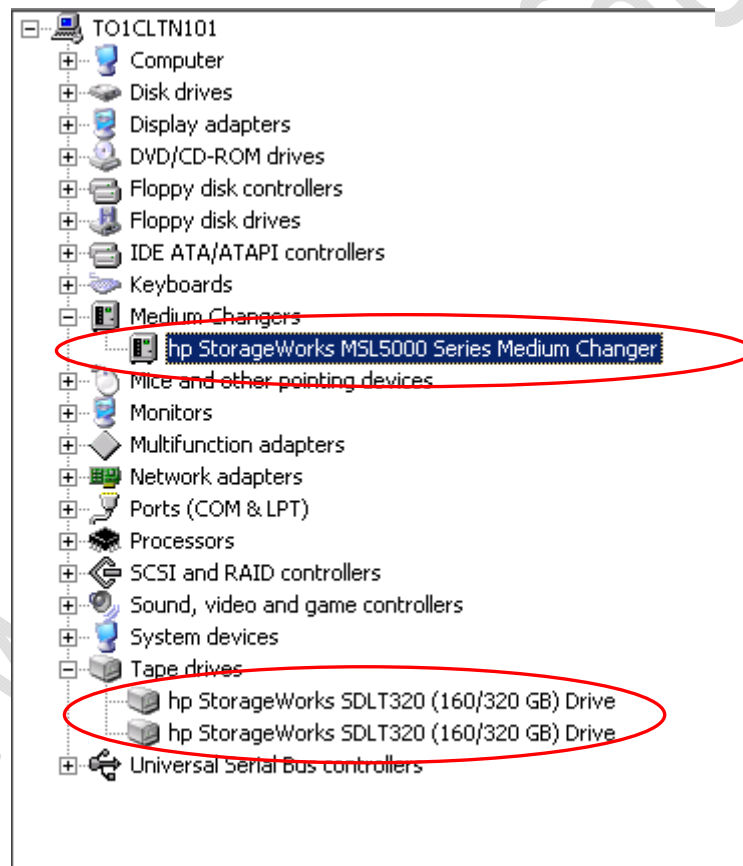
TO1CLTN101
Computer
Disk drives
Display adapters
DVD/CD-ROM drives
Floppy disk controllers
Floppy disk drives
IDE ATA/ATAPI controllers
Keyboards
Medium Changers
hp StorageWorks MSL5000 Series Medium Changer
Mice and other pointing devices
Monitors
Multifunction adapters
Network adapters
Ports (COM & LPT)
Processors
SCSI and RAID controllers
Sound, video and game controllers
System devices
Tape drives
hp StorageWorks SDLT320 (160/320 GB) Drive
hp StorageWorks SDLT320 (160/320 GB) Drive
Universal Serial Bus controllers